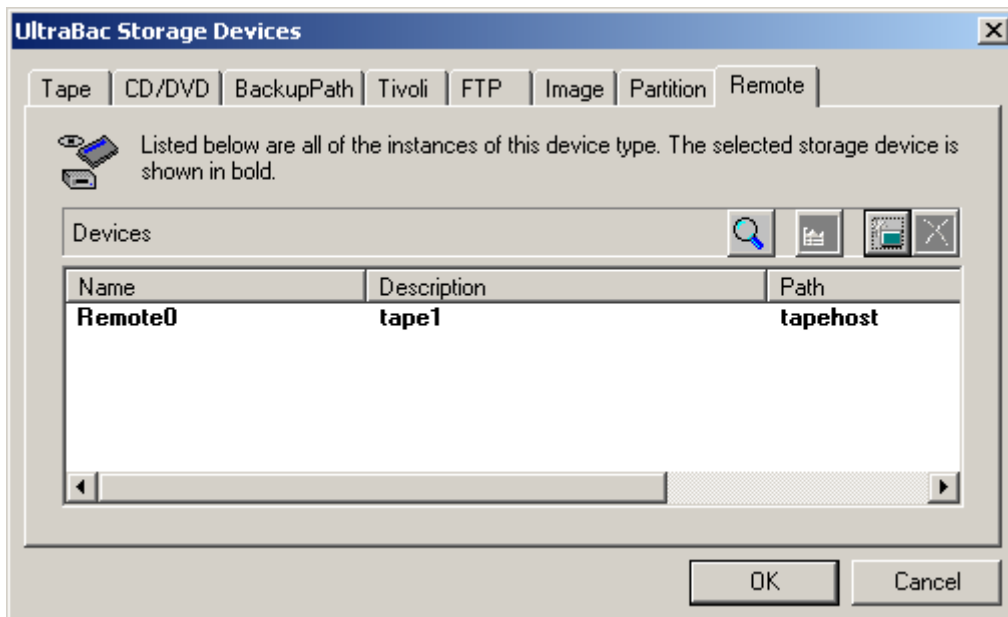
UltraBac Storage Devices

Tape | CD/DVD | BackupPath | Tivoli | FTP | Image | Partition | Remote

Listed below are all of the instances of this device type. The selected storage device is shown in bold.

Devices

| Name | Description | Path |
|---|---|---|
| Remote0 | tape1 | tapehost |

OK Cancel